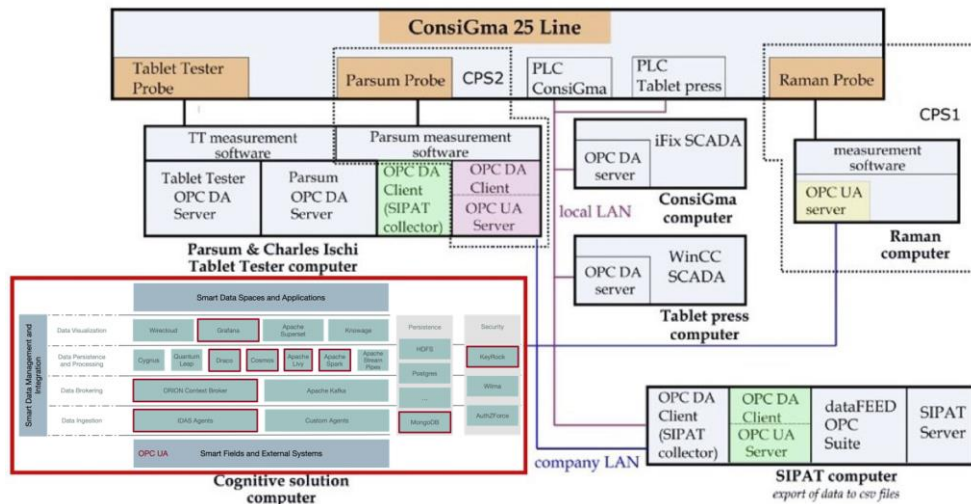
ConsiGma 25 Line

Tablet Tester Probe

Parsum Probe

CPS2

PLC ConsiGma

PLC Tablet press

Raman Probe

CPS1

TT measurement software

Parsum measurement software

Tablet Tester OPC DA Server

Parsum OPC DA Server

OPC DA Client (SIPAT collector)

OPC DA Client

OPC UA Server

Parsum & Charles Ischi Tablet Tester computer

OPC DA server

iFix SCADA

ConsiGma computer

local LAN

measurement software

OPC UA server

Raman computer

OPC DA server

WinCC SCADA

Tablet press computer

Smart Data Management and Integration

Smart Data Spaces and Applications

Data Visualization

Wirecloud

Grafana

Apache Superset

Knowage

Data Persistence and Processing

Cygnus

Quantum Leap

Draco

Cosmos

Apache Livy

Apache Spark

Apache Stream Pipes

Data Brokering

ORION Context Broker

Apache Kafka

Data Ingestion

IDAS Agents

Custom Agents

OPC UA

Smart Fields and External Systems

Persistence

HDFS

Postgres

...

MongoDB

Security

KeyRock

Wilma

AuthZForce

Cognitive solution computer

company LAN

OPC DA Client (SIPAT collector)

OPC DA Client

OPC UA Server

dataFEED OPC Suite

SIPAT Server

SIPAT computer

export of data to csv files